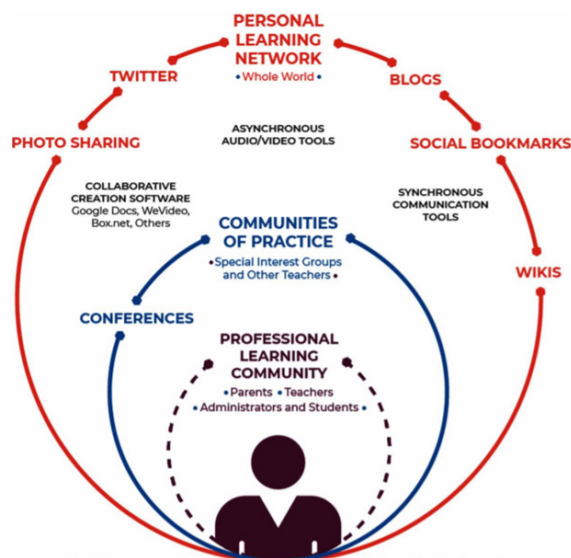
PERSONAL LEARNING NETWORK
• Whole World •

TWITTER

BLOGS

PHOTO SHARING

ASYNCHRONOUS AUDIO/VIDEO TOOLS

SOCIAL BOOKMARKS

COLLABORATIVE CREATION SOFTWARE
Google Docs, WeVideo, Box.net, Others

SYNCHRONOUS COMMUNICATION TOOLS

COMMUNITIES OF PRACTICE
• Special Interest Groups and Other Teachers •

WIKIS

CONFERENCES

PROFESSIONAL LEARNING COMMUNITY
• Parents • Teachers
• Administrators and Students •